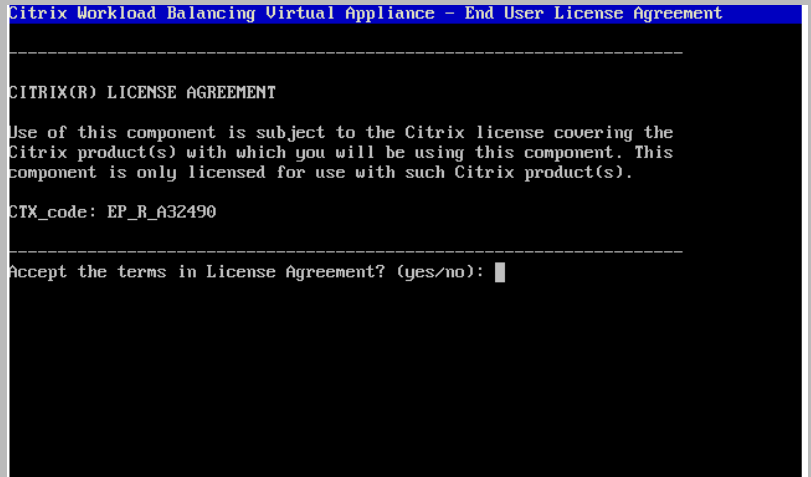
Citrix Workload Balancing Virtual Appliance - End User License Agreement

--------------------------------------------------------------------------------

CITRIX(R) LICENSE AGREEMENT

Use of this component is subject to the Citrix license covering the Citrix product(s) with which you will be using this component. This component is only licensed for use with such Citrix product(s).

CTX_code: EP_R_A32490

--------------------------------------------------------------------------------
Accept the terms in License Agreement? (yes/no):